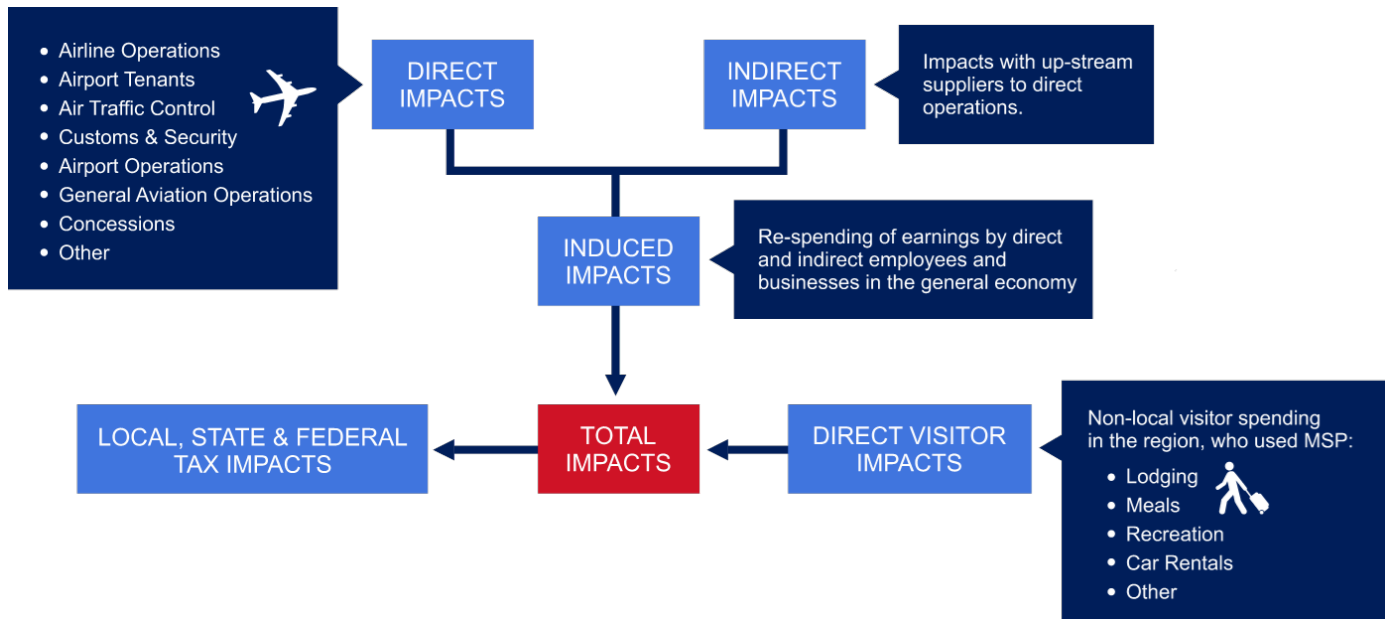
- Airline Operations
- Airport Tenants
- Air Traffic Control
- Customs & Security
- Airport Operations
- General Aviation Operations
- Concessions
- Other

DIRECT IMPACTS

INDIRECT IMPACTS

Impacts with up-stream suppliers to direct operations.

INDUCED IMPACTS

Re-spending of earnings by direct and indirect employees and businesses in the general economy

LOCAL, STATE & FEDERAL TAX IMPACTS

TOTAL IMPACTS

DIRECT VISITOR IMPACTS

Non-local visitor spending in the region, who used MSP:
- Lodging
- Meals
- Recreation
- Car Rentals
- Other